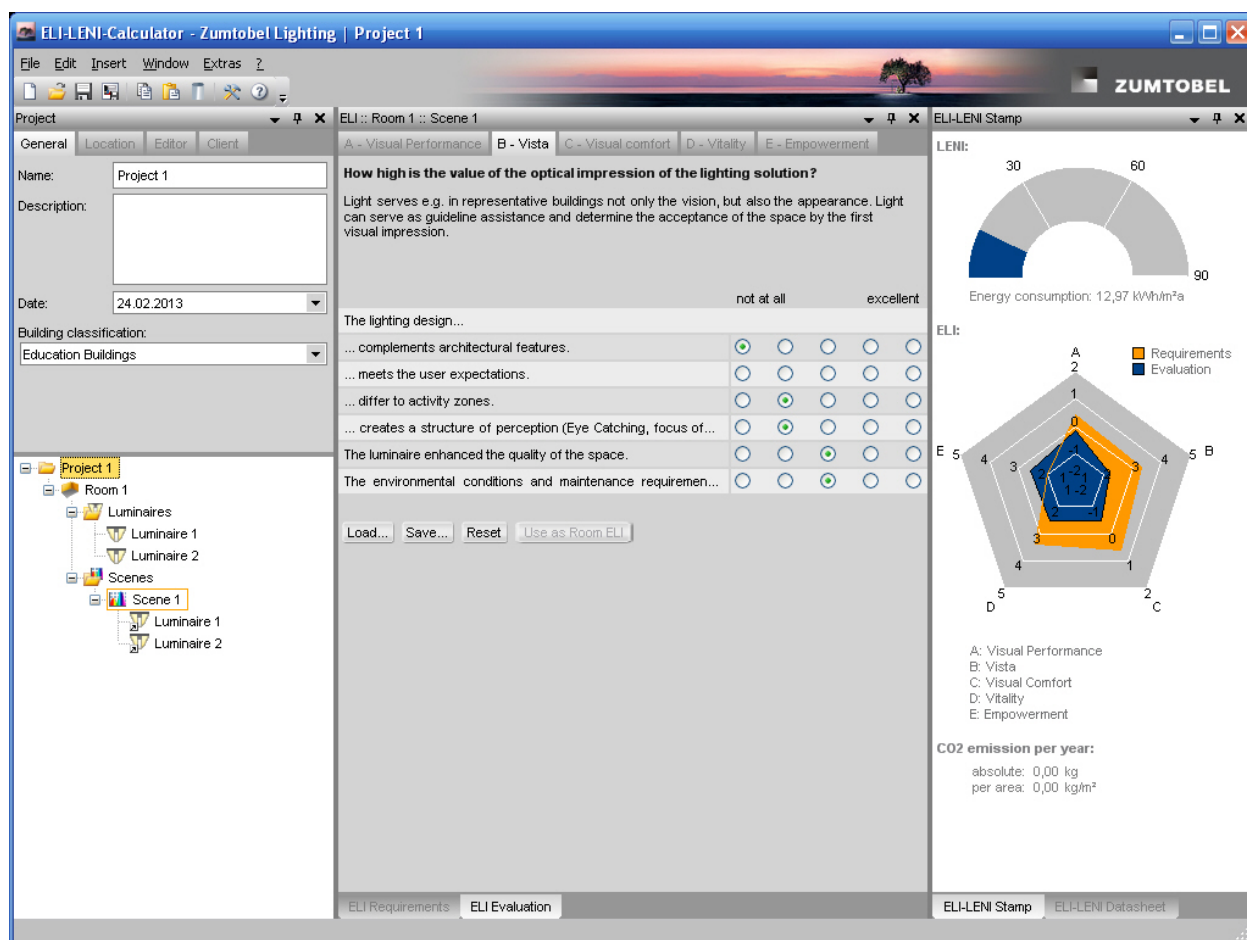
ELI-LENI-Calculator - Zumtobel Lighting | Project 1

File Edit Insert Window Extras ?

ZUMTOBEL

Project

General Location Editor Client

Name: Project 1

Description:

Date: 24.02.2013

Building classification:

Education Buildings

Project 1
Room 1
Luminaires
Luminaire 1
Luminaire 2
Scenes
Scene 1
Luminaire 1
Luminaire 2

ELI :: Room 1 :: Scene 1

A - Visual Performance B - Vista C - Visual comfort D - Vitality E - Empowerment

How high is the value of the optical impression of the lighting solution?

Light serves e.g. in representative buildings not only the vision, but also the appearance. Light can serve as guideline assistance and determine the acceptance of the space by the first visual impression.

not at all excellent

The lighting design...
... complements architectural features.
... meets the user expectations.
... differ to activity zones.
... creates a structure of perception (Eye Catching, focus of...
The luminaire enhanced the quality of the space.
The environmental conditions and maintenance requiremen...

Load... Save... Reset Use as Room ELI

ELI Requirements ELI Evaluation

ELI-LENI Stamp

LENI:

30 60 90

Energy consumption: 12,97 kWh/m²a

ELI:

Requirements
Evaluation

A 2 1 0
B 5 4 3
C 2 1 0
D 5 4 3
E 5 4 3

A: Visual Performance
B: Vista
C: Visual Comfort
D: Vitality
E: Empowerment

CO2 emission per year:

absolute: 0,00 kg
per area: 0,00 kg/m²

ELI-LENI Stamp ELI-LENI Datasheet